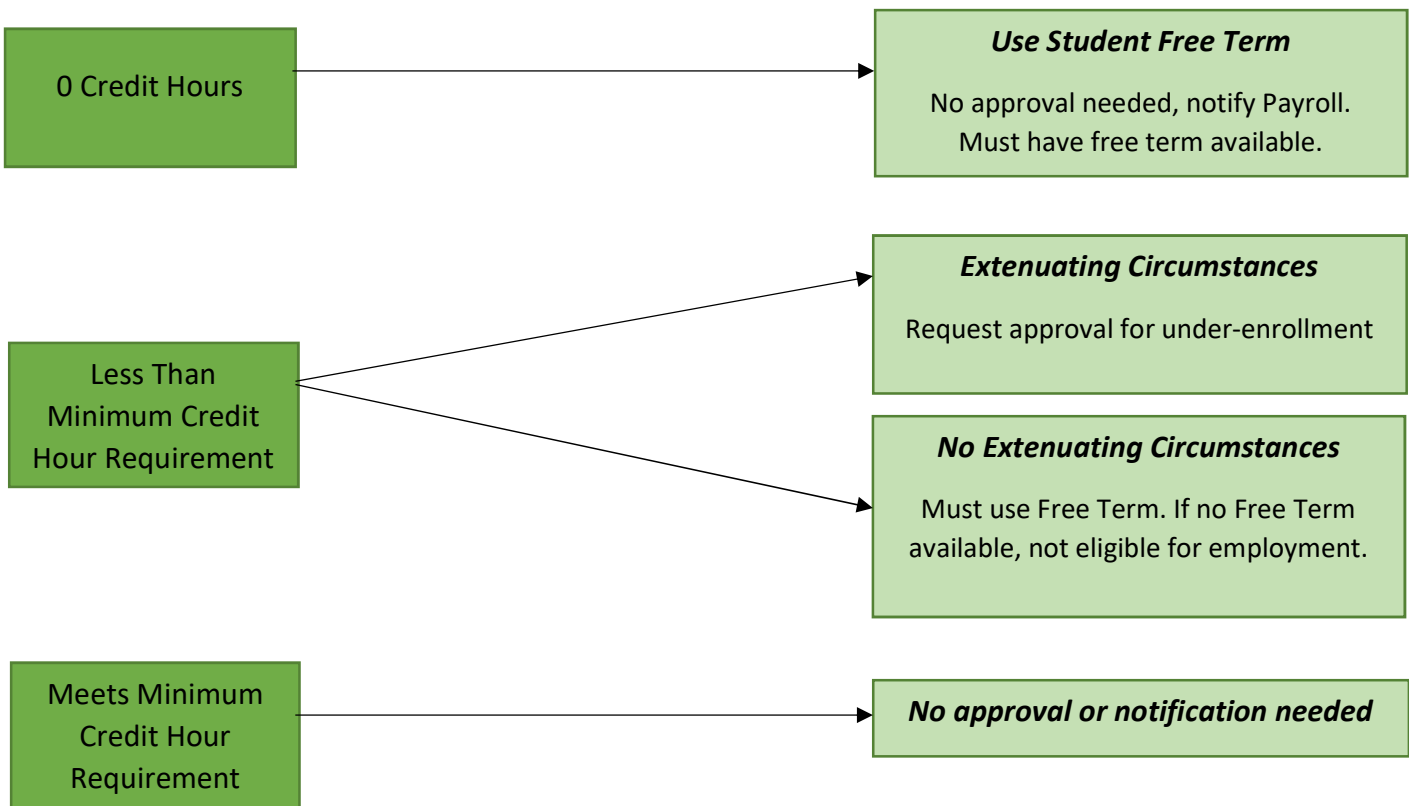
0 Credit Hours

*Use Student Free Term*

No approval needed, notify Payroll. Must have free term available.

Less Than Minimum Credit Hour Requirement

*Extenuating Circumstances*

Request approval for under-enrollment

*No Extenuating Circumstances*

Must use Free Term. If no Free Term available, not eligible for employment.

Meets Minimum Credit Hour Requirement

*No approval or notification needed*